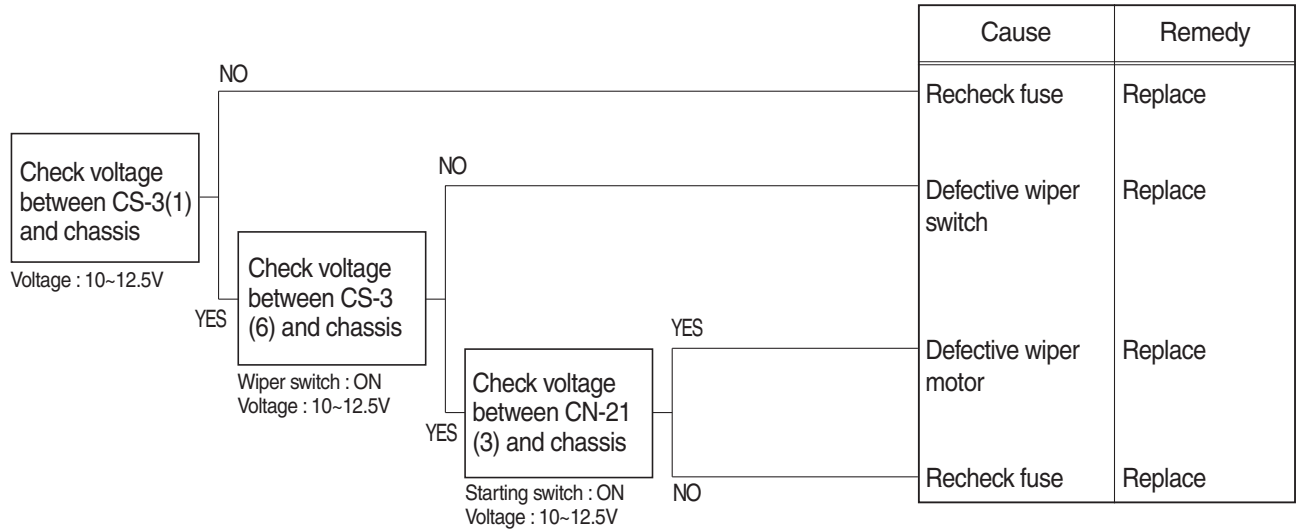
Check voltage between CS-3(1) and chassis

Voltage : 10~12.5V

NO

YES

Check voltage between CS-3 (6) and chassis

Wiper switch : ON
Voltage : 10~12.5V

NO

YES

Check voltage between CN-21 (3) and chassis

Starting switch : ON
Voltage : 10~12.5V

YES

NO

| Cause | Remedy |
|---|---|
| Recheck fuse | Replace |
| Defective wiper switch | Replace |
| Defective wiper motor | Replace |
| Recheck fuse | Replace |